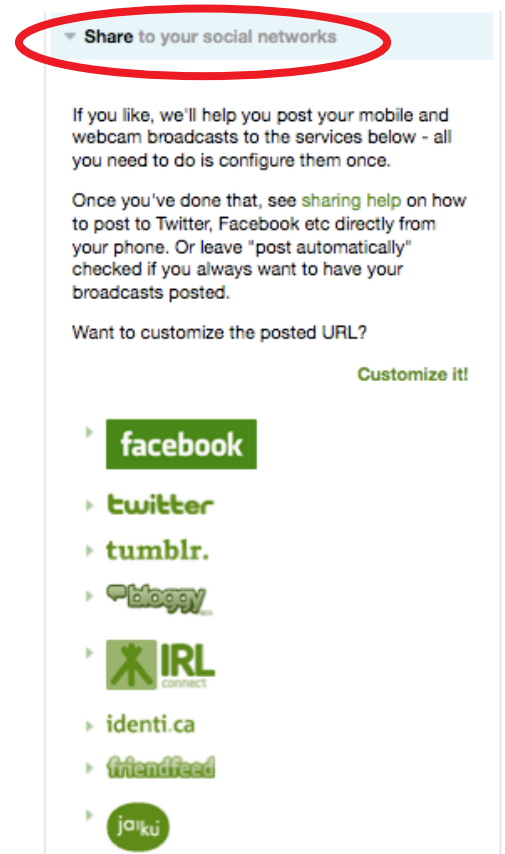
Share to your social networks

If you like, we'll help you post your mobile and webcam broadcasts to the services below - all you need to do is configure them once.

Once you've done that, see sharing help on how to post to Twitter, Facebook etc directly from your phone. Or leave "post automatically" checked if you always want to have your broadcasts posted.

Want to customize the posted URL?

Customize it!

facebook

twitter

tumblr.

bloggy

IRL connect

identi.ca

friendfeed

jaiku